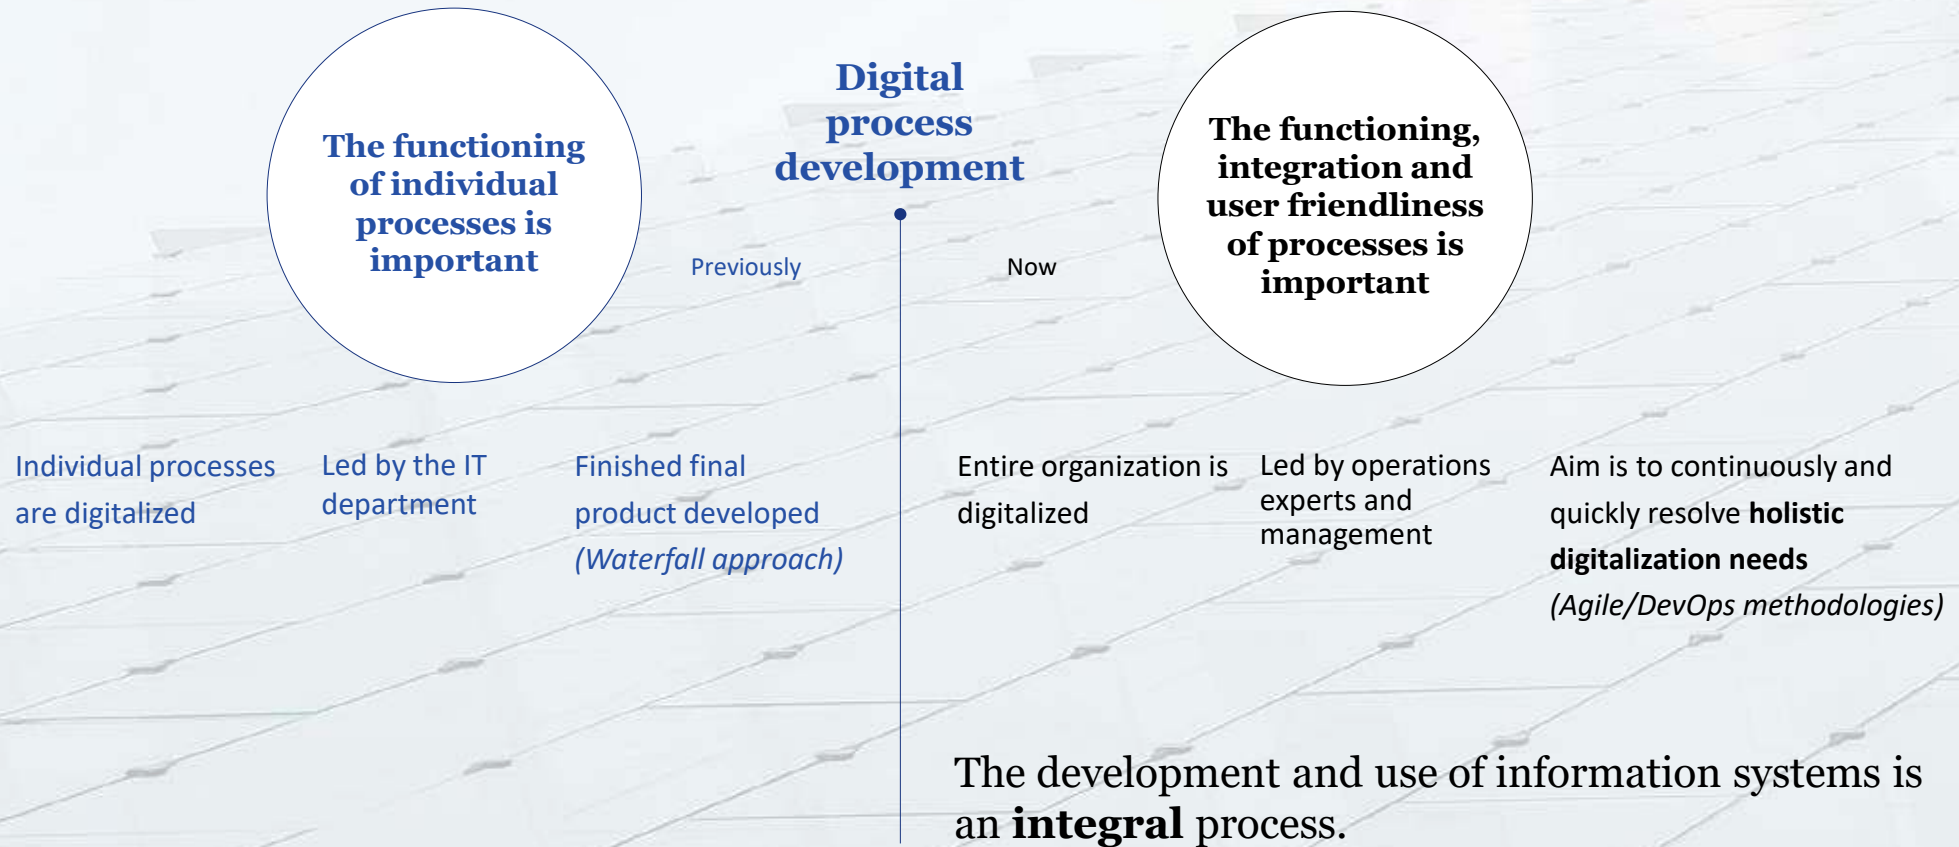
Digital process development

The functioning of individual processes is important

Previously

Now

The functioning, integration and user friendliness of processes is important

Individual processes are digitalized

Led by the IT department

Finished final product developed (Waterfall approach)

Entire organization is digitalized

Led by operations experts and management

Aim is to continuously and quickly resolve **holistic digitalization needs** (Agile/DevOps methodologies)

The development and use of information systems is an **integral** process.